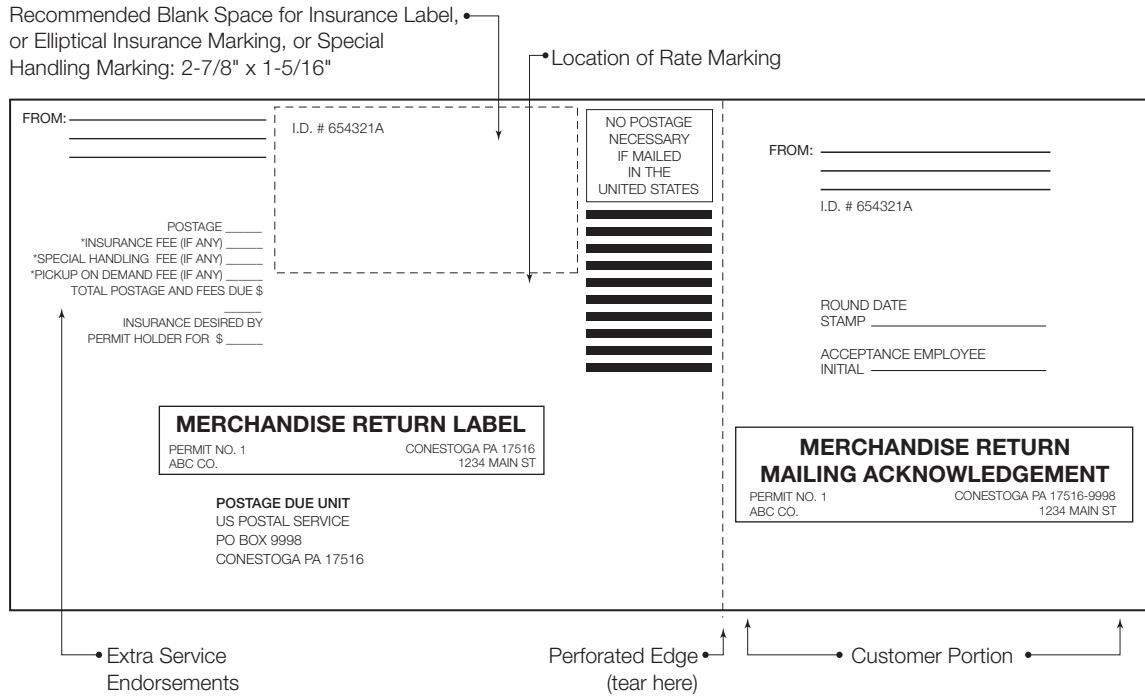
Recommended Blank Space for Insurance Label, or Elliptical Insurance Marking, or Special Handling Marking: 2-7/8" x 1-5/16"

Location of Rate Marking

FROM:

I.D. # 654321A

NO POSTAGE NECESSARY IF MAILED IN THE UNITED STATES

POSTAGE _____
*INSURANCE FEE (IF ANY) _____
*SPECIAL HANDLING FEE (IF ANY) _____
*PICKUP ON DEMAND FEE (IF ANY) _____
TOTAL POSTAGE AND FEES DUE $ _____

INSURANCE DESIRED BY PERMIT HOLDER FOR $ _____

MERCHANDISE RETURN LABEL
PERMIT NO. 1
ABC CO.
CONESTOGA PA 17516
1234 MAIN ST

POSTAGE DUE UNIT
US POSTAL SERVICE
PO BOX 9998
CONESTOGA PA 17516

FROM:

I.D. # 654321A

ROUND DATE STAMP

ACCEPTANCE EMPLOYEE INITIAL

MERCHANDISE RETURN MAILING ACKNOWLEDGEMENT
PERMIT NO. 1
ABC CO.
CONESTOGA PA 17516-9998
1234 MAIN ST

Extra Service Endorsements

Perforated Edge (tear here)

Customer Portion